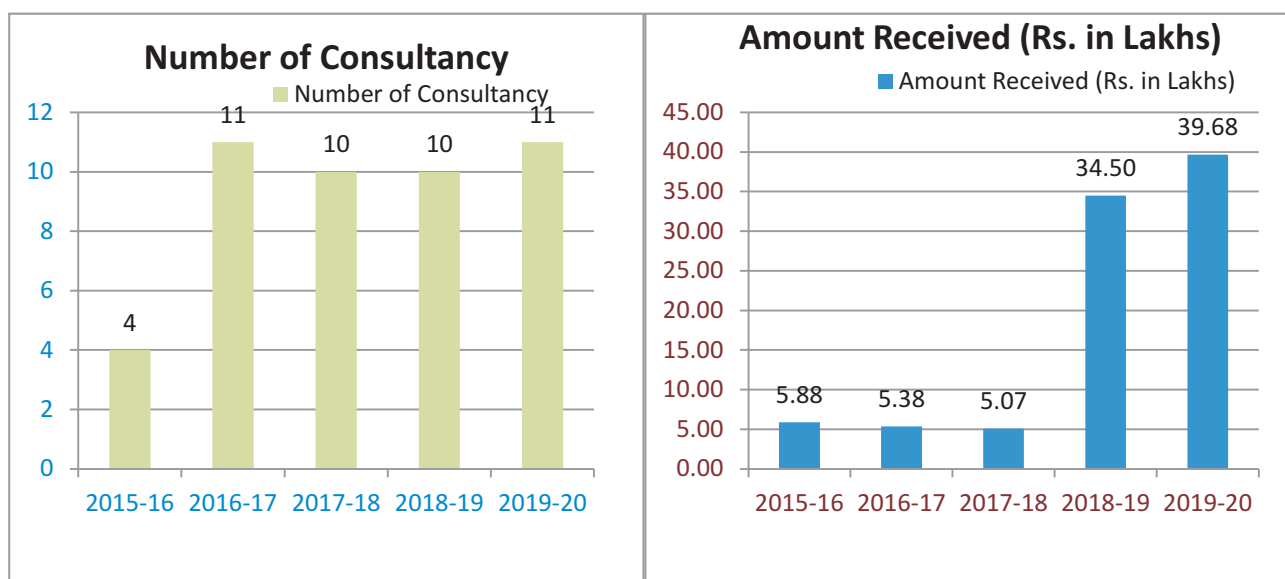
Number of Consultancy

Number of Consultancy

| Year | Number of Consultancy |
|---|---|
| 2015-16 | 4 |
| 2016-17 | 11 |
| 2017-18 | 10 |
| 2018-19 | 10 |
| 2019-20 | 11 |

0 2 4 6 8 10 12

Amount Received (Rs. in Lakhs)

Amount Received (Rs. in Lakhs)

| Year | Amount Received (Rs. in Lakhs) |
|---|---|
| 2015-16 | 5.88 |
| 2016-17 | 5.38 |
| 2017-18 | 5.07 |
| 2018-19 | 34.50 |
| 2019-20 | 39.68 |

0.00 5.00 10.00 15.00 20.00 25.00 30.00 35.00 40.00 45.00